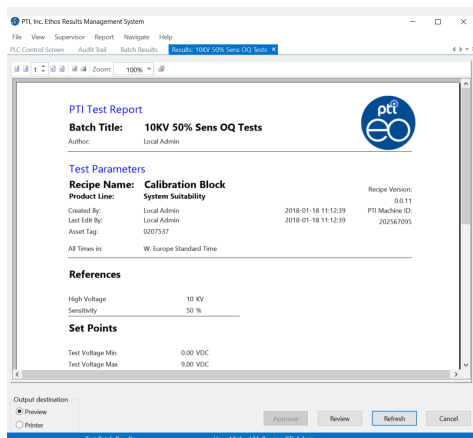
PTI, Inc. Ethos Results Management System

File View Supervisor Report Navigate Help

PLC Control Screen Audit Trail Batch Results Results: 10KV 50% Sens OQ Tests ×

1 Zoom: 100%

PTI Test Report

Batch Title: 10KV 50% Sens OQ Tests

Author: Local Admin

pti
eo

Test Parameters

Recipe Name: Calibration Block

Product Line: System Suitability

Recipe Version: 0.0.11

Created By: Local Admin 2018-01-18 11:12:39

Last Edit By: Local Admin 2018-01-18 11:12:39

PTI Machine ID: 202567095

Asset Tag: 0207537

All Times in: W. Europe Standard Time

References

| | |
|---|---|
| High Voltage | 10 KV |
| Sensitivity | 50 % |

Set Points

| | |
|---|---|
| Test Voltage Min | 0.00 VDC |
| Test Voltage Max | 9.00 VDC |

Output destination

Preview

Printer

Approve Review Refresh Cancel